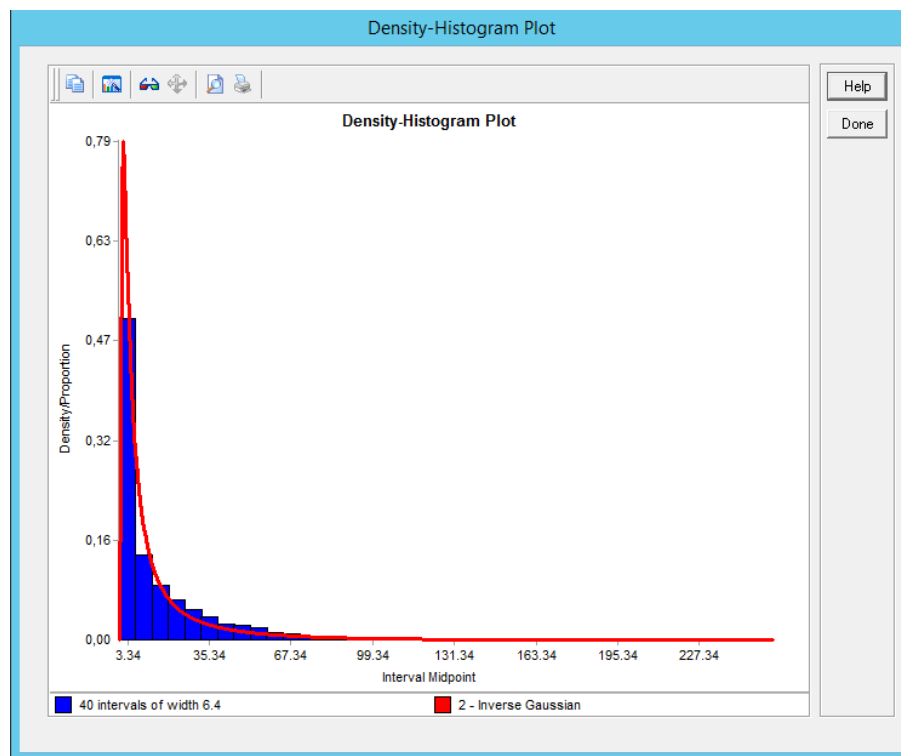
Density-Histogram Plot

Help

Done

Density-Histogram Plot

0,79

0,63

0,47

0,32

0,16

0,00

Density/Proportion

3.34

35.34

67.34

99.34

131.34

163.34

195.34

227.34

Interval Midpoint

40 intervals of width 6.4

2 - Inverse Gaussian